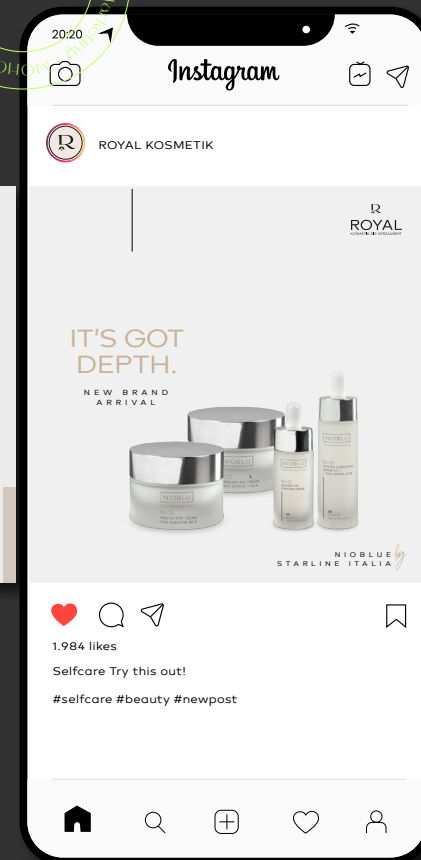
20:20

Instagram

ROYAL KOSMETIK

ROYAL

IT'S GOT DEPTH.

NEW BRAND ARRIVAL

NIOBLU

NIOBLU

NIOBLU

NIOBLU

NIOBLUE by
STARLINE ITALIA

1.984 likes

Selfcare Try this out!

#selfcare #beauty #newpost